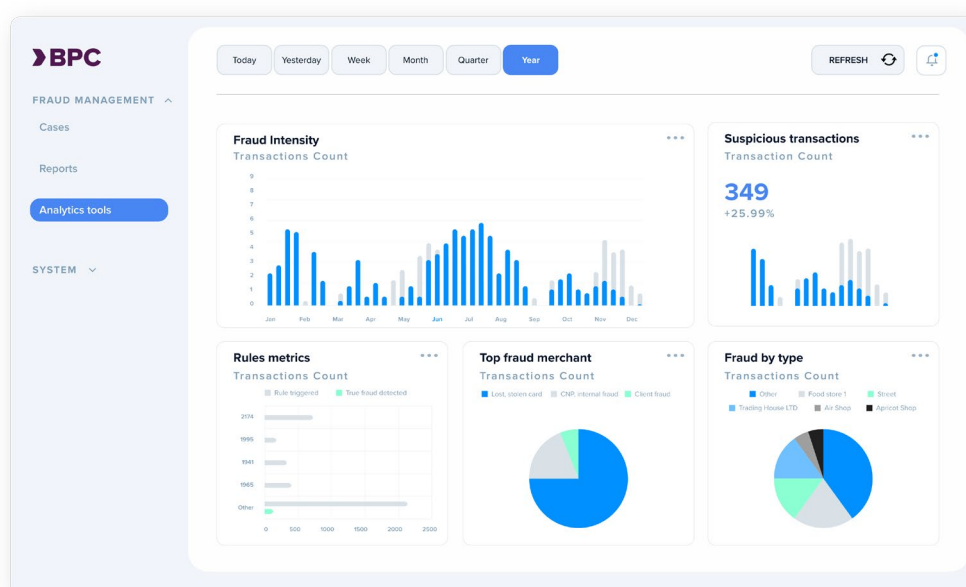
BPC

FRAUD MANAGEMENT

Cases

Reports

Analytics tools

SYSTEM

Today Yesterday Week Month Quarter Year

REFRESH

Fraud Intensity
Transactions Count

9
8
7
6
5
4
3
2
1
0

Jan Feb Mar Apr May Jun Jul Aug Sep Oct Nov Dec

Suspicious transactions
Transaction Count

349
+25.99%

Rules metrics
Transactions Count

Rule triggered True fraud detected

2174
1995
1941
1965
Other

0 500 1000 1500 2000 2500

Top fraud merchant
Transactions Count

Lost, stolen card CNP, internal fraud Client fraud

Fraud by type
Transactions Count

Other Food store 1 Street
Trading House LTD Air Shop Apricot Shop